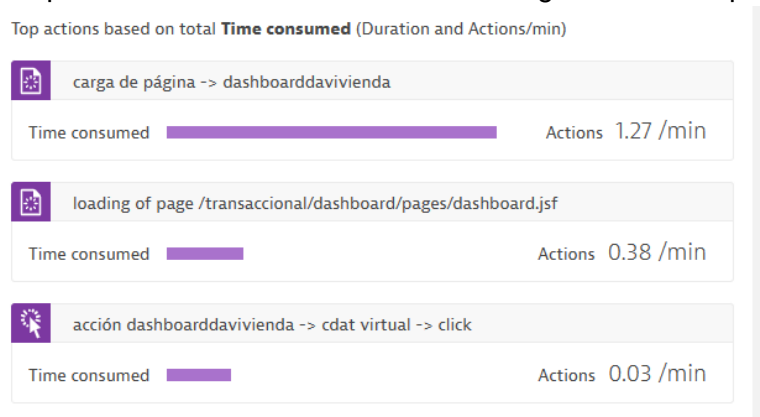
Top actions based on total **Time consumed** (Duration and Actions/min)

carga de página -> dashboarddavivienda

Time consumed Actions 1.27 /min

loading of page /transaccional/dashboard/pages/dashboard.jsf

Time consumed Actions 0.38 /min

acción dashboarddavivienda -> cdat virtual -> click

Time consumed Actions 0.03 /min